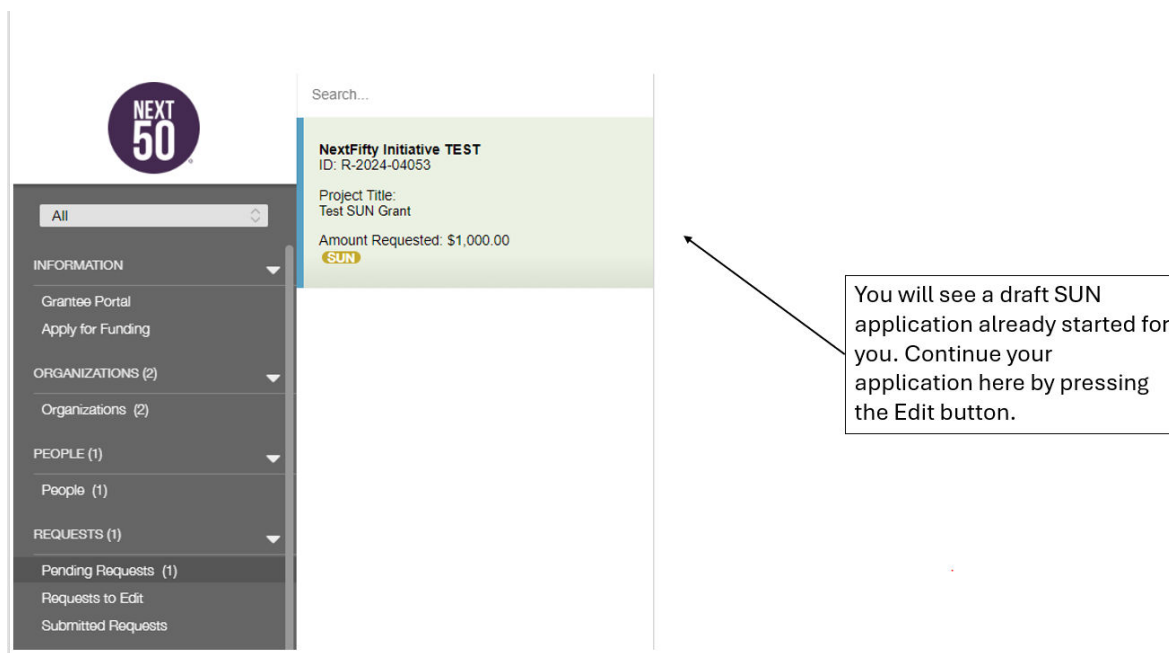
NEXT 50

All

INFORMATION

Grantee Portal
Apply for Funding

ORGANIZATIONS (2)

Organizations (2)

PEOPLE (1)

People (1)

REQUESTS (1)

Pending Requests (1)
Requests to Edit
Submitted Requests

Search...

NextFifty Initiative TEST
ID: R-2024-04053

Project Title:
Test SUN Grant

Amount Requested: $1,000.00
SUN

You will see a draft SUN application already started for you. Continue your application here by pressing the Edit button.